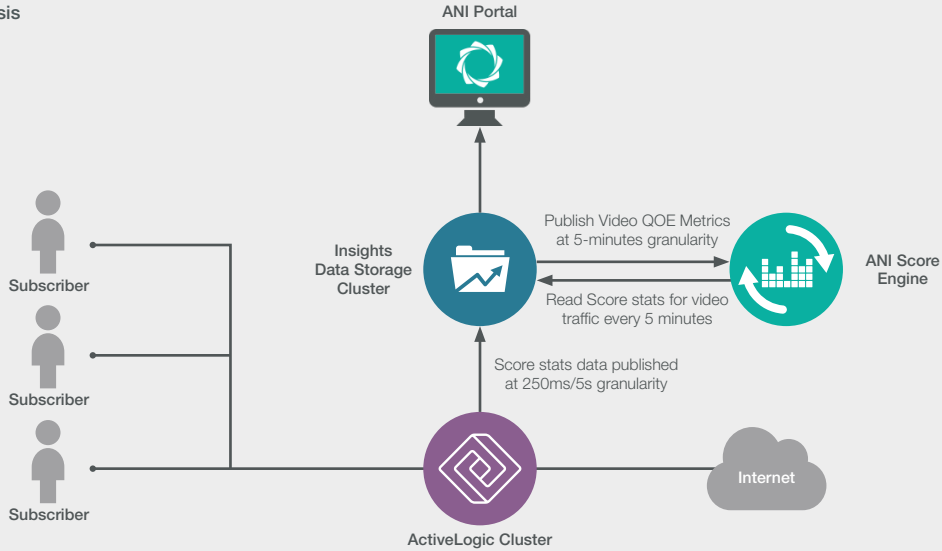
sis

ANI Portal

Subscriber

Subscriber

Subscriber

Insights Data Storage Cluster

Publish Video QOE Metrics at 5-minutes granularity

Read Score stats for video traffic every 5 minutes

ANI Score Engine

Score stats data published at 250ms/5s granularity

Internet

ActiveLogic Cluster